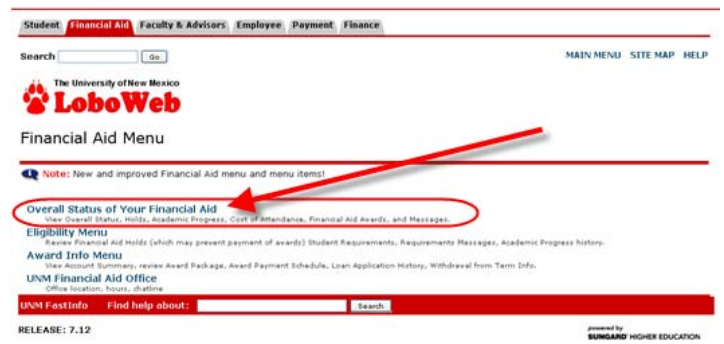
Student Financial Aid Faculty & Advisors Employee Payment Finance

Search Go

MAIN MENU SITE MAP HELP

The University of New Mexico
LoboWeb

Financial Aid Menu

Note: New and improved Financial Aid menu and menu items!

Overall Status of Your Financial Aid
View Overall Status, Holds, Academic Progress, Cost of Attendance, Financial Aid Awards, and Messages.

Eligibility Menu
Review Financial Aid Holds (which may prevent payment of awards) Student Requirements, Requirements Messages, Academic Progress history.

Award Info Menu
View Account Summary, review Award Package, Award Payment Schedule, Loan Application History, Withdrawal from Term Info.

UNM Financial Aid Office
Office location, hours, chatline

UNM FastInfo Find help about: Search

RELEASE: 7.12

powered by
SUNGARD HIGHER EDUCATION